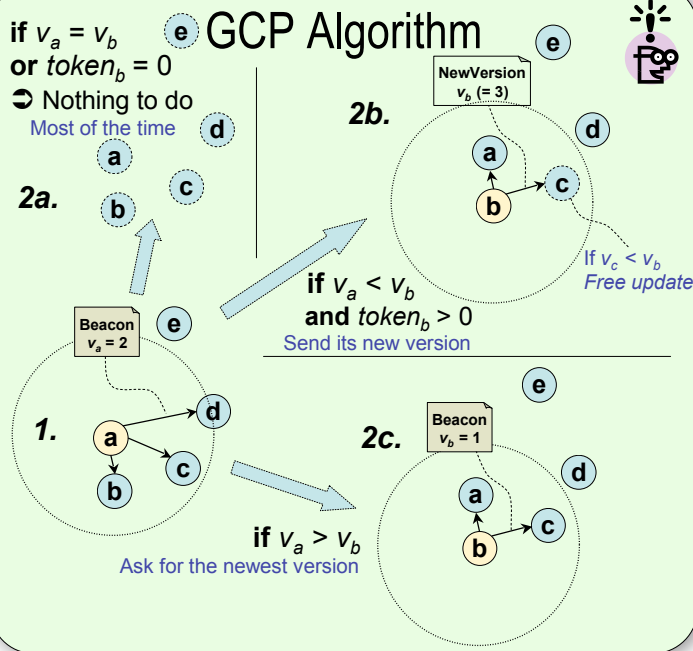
GCP Algorithm

if $v_a = v_b$
or $token_b = 0$
➲ Nothing to do
Most of the time

e
a
d
c
b

2a.

2b.

NewVersion
$v_b$ (= 3)

e
d
a
c
b

If $v_c < v_b$
Free update

if $v_a < v_b$
and $token_b > 0$
Send its new version

Beacon
$v_a = 2$

e

1.

a
d
c
b

e

2c.

Beacon
$v_b = 1$

d
a
c
b

if $v_a > v_b$
Ask for the newest version